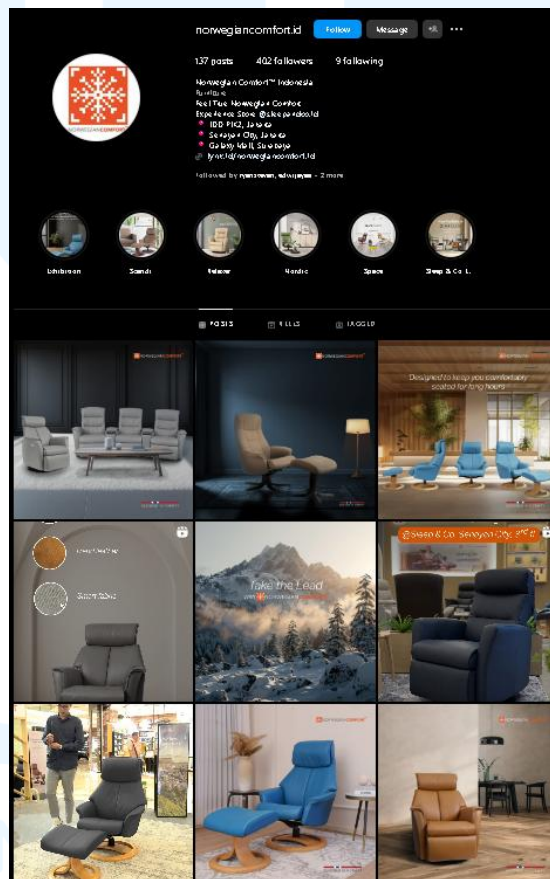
norwegiancomfort.id Follow Message

137 posts 402 followers 9 following

Norwegian Comfort™ Indonesia
Furniture
Feel The Norwegian Comfort
Experience Store @sleepandco.id
📍 IDD PIK2, Jakarta
📍 Senayan City, Jakarta
📍 Galaxy Mall, Surabaya
lynk.id/norwegiancomfort.id

Followed by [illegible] + 2 more

Exhibition Stands Relaxer Nordic Space Sleep & Co. L.

POSTS REELS TAGGED

NORWEGIANCOMFORT

Designed to keep you comfortably seated for long hours

@Sleep & Co. Senayan City, 3rd fl

Take the Lead